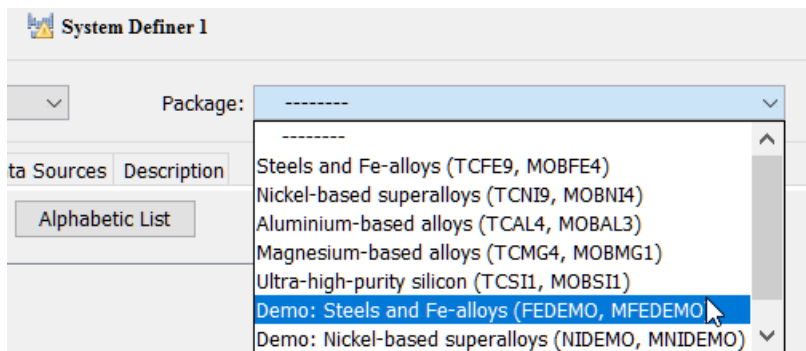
System Definer 1

Package: --------

--------
Steels and Fe-alloys (TCFE9, MOBFE4)
Nickel-based superalloys (TCNI9, MOBNI4)
Aluminium-based alloys (TCAL4, MOBAL3)
Magnesium-based alloys (TCMG4, MOBMG1)
Ultra-high-purity silicon (TCSI1, MOBSI1)
Demo: Steels and Fe-alloys (FEDEMO, MFEDEMO)
Demo: Nickel-based superalloys (NIDEMO, MNIDEMO)

ta Sources
Description
Alphabetic List